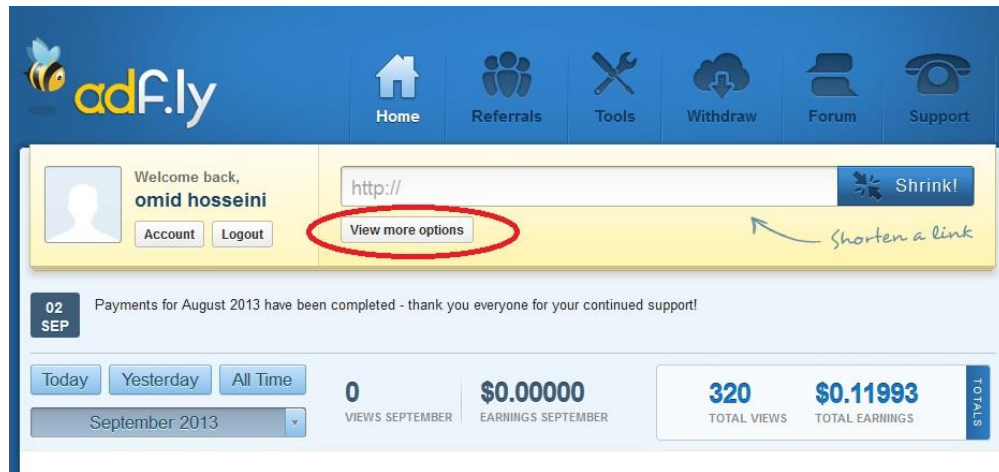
adf.ly

Home
Referrals
Tools
Withdraw
Forum
Support

Welcome back,
omid hosseini
Account
Logout

http://
Shrink!
View more options
Shorten a link

02
SEP
Payments for August 2013 have been completed - thank you everyone for your continued support!

Today
Yesterday
All Time
September 2013

0
VIEWS SEPTEMBER
$0.00000
EARNINGS SEPTEMBER

320
TOTAL VIEWS
$0.11993
TOTAL EARNINGS
TOTALS